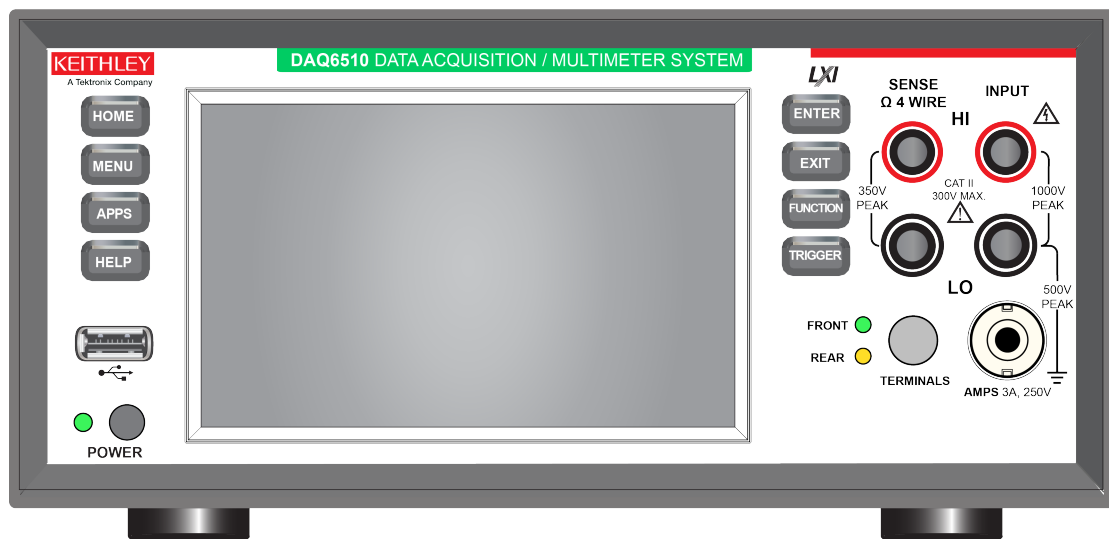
KEITHLEY
A Tektronix Company

DAQ6510 DATA ACQUISITION / MULTIMETER SYSTEM

HOME
MENU
APPS
HELP

POWER

LXI
ENTER
EXIT
FUNCTION
TRIGGER

SENSE
Ω 4 WIRE

INPUT

HI

350V
PEAK

CAT II
300V MAX.

1000V
PEAK

LO

500V
PEAK

FRONT
REAR

TERMINALS

AMPS 3A, 250V